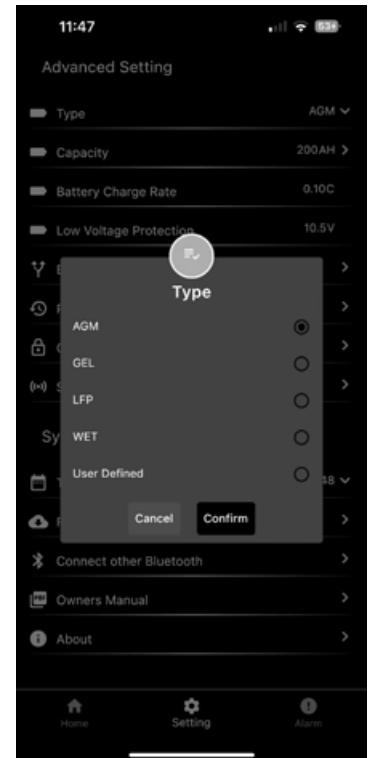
11:47

53+

Advanced Setting

Type AGM

Capacity 200AH

Battery Charge Rate 0.10C

Low Voltage Protection 10.5V

Sy

48

Type

AGM

GEL

LFP

WET

User Defined

Cancel

Confirm

Connect other Bluetooth

Owners Manual

About

Home

Setting

Alarm